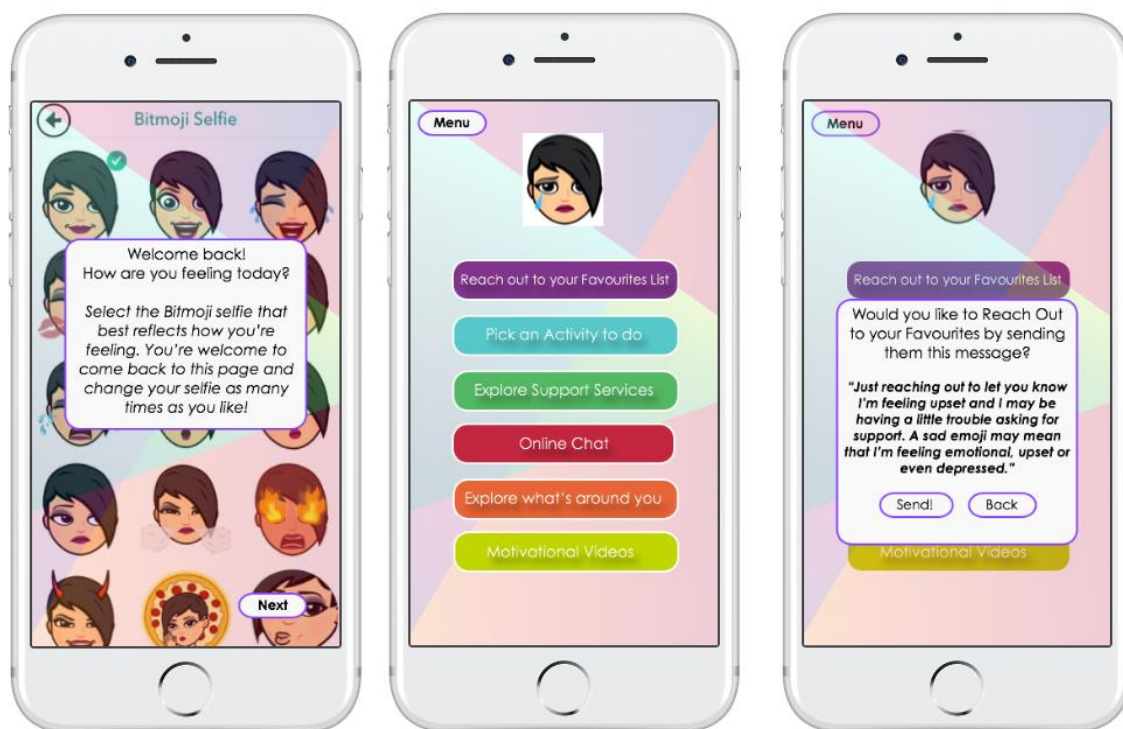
Bitmoji Selfie

Welcome back!
How are you feeling today?

Select the Bitmoji selfie that best reflects how you're feeling. You're welcome to come back to this page and change your selfie as many times as you like!

Next

Menu

Reach out to your Favourites List

Pick an Activity to do

Explore Support Services

Online Chat

Explore what's around you

Motivational Videos

Menu

Reach out to your Favourites List

Would you like to Reach Out to your Favourites by sending them this message?

"Just reaching out to let you know I'm feeling upset and I may be having a little trouble asking for support. A sad emoji may mean that I'm feeling emotional, upset or even depressed."

Send!

Back

Motivational Videos